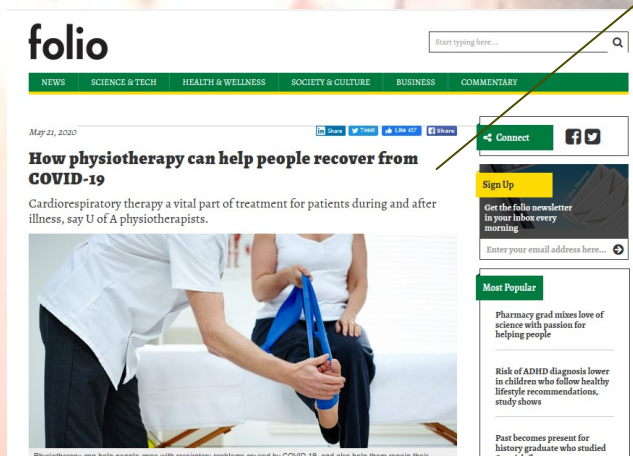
folio

Start typing here...

NEWS SCIENCE & TECH HEALTH & WELLNESS SOCIETY & CULTURE BUSINESS COMMENTARY

May 21, 2020

Share Tweet Like 457 Share

How physiotherapy can help people recover from COVID-19

Cardiorespiratory therapy a vital part of treatment for patients during and after illness, say U of A physiotherapists.

Physiotherapy can help people cope with respiratory problems caused by COVID-19, and also help them regain their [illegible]

Connect

Sign Up

Get the folio newsletter in your inbox every morning

Enter your email address here...

Most Popular

Pharmacy grad mixes love of science with passion for helping people

Risk of ADHD diagnosis lower in children who follow healthy lifestyle recommendations, study shows

Past becomes present for history graduate who studied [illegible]